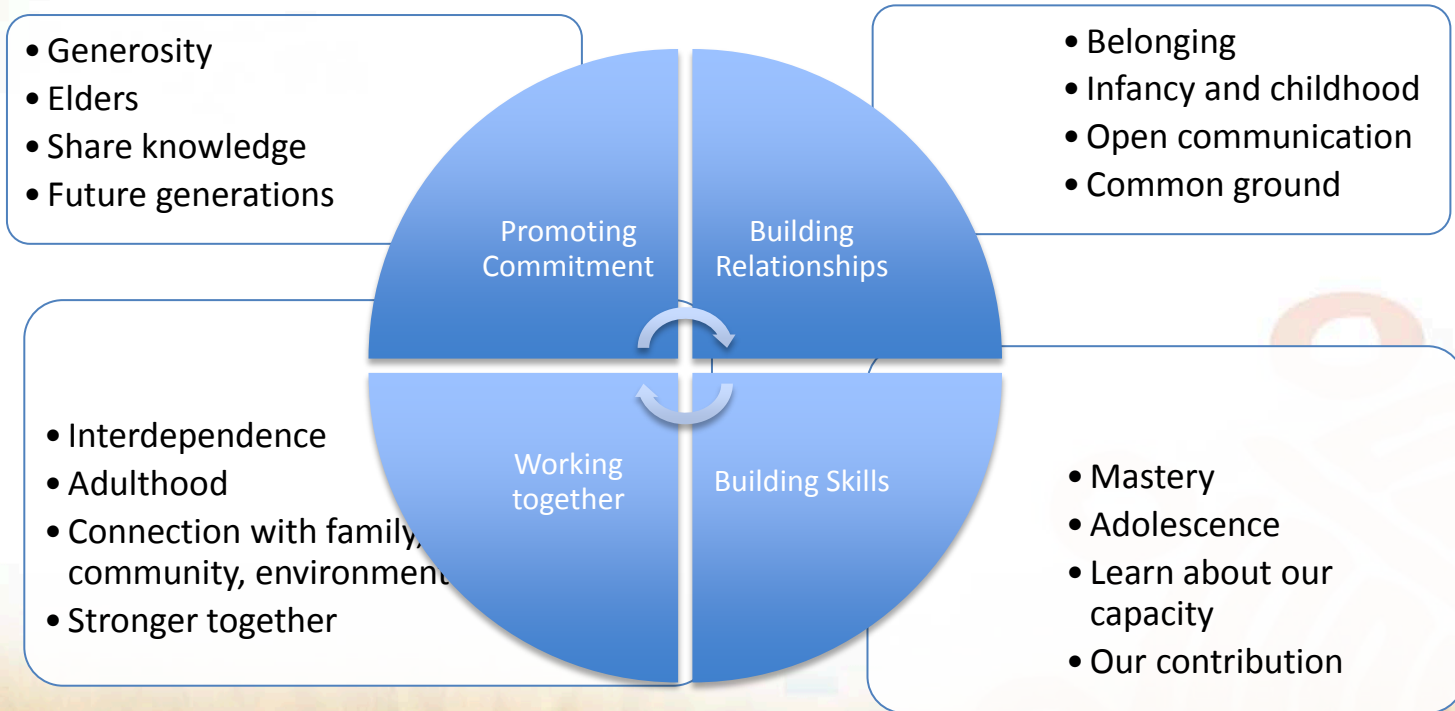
• Generosity
• Elders
• Share knowledge
• Future generations

• Belonging
• Infancy and childhood
• Open communication
• Common ground

Promoting Commitment

Building Relationships

Working together

Building Skills

• Interdependence
• Adulthood
• Connection with family, community, environment
• Stronger together

• Mastery
• Adolescence
• Learn about our capacity
• Our contribution